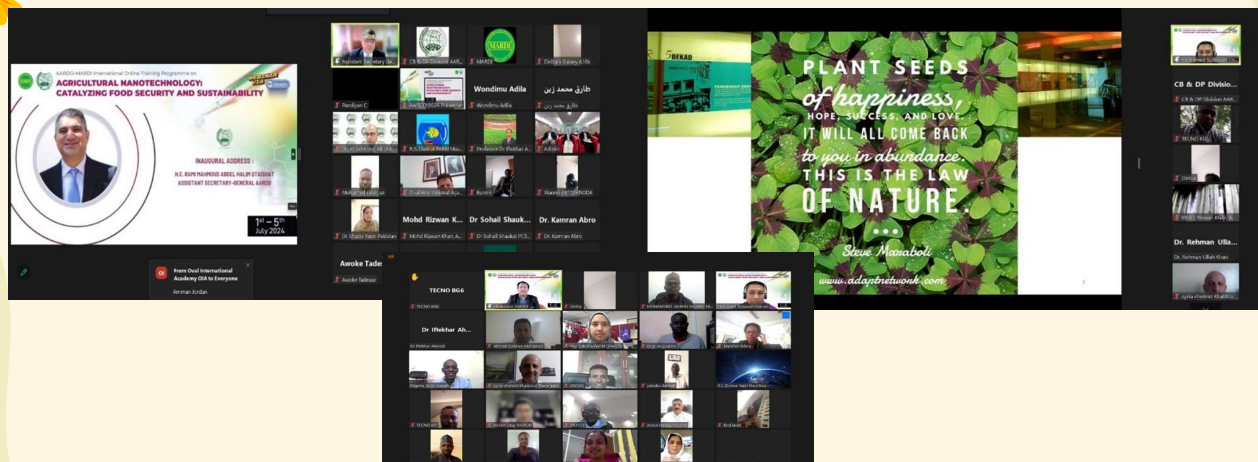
AARDO-MARDI International Online Training Programme on
AGRICULTURAL NANOTECHNOLOGY: CATALYZING FOOD SECURITY AND SUSTAINABILITY

INAUGURAL ADDRESS :
H.E. RAMI MAHMOOD ABDEL HALIM UTAISHAT
ASSISTANT SECRETARY-GENERAL AARDO

1st – 5th July 2024

From Ovail International Academy OIA to Everyone
Amman Jordan

Assistant Secretary Ge...
CB & DP Division AAR...
MARDI
Omar's Galaxy A10s
Pandiyan C
Wondimu Adila
طارق محمد زين
Professor Dr Iftekhar Ah...
Mohd Rizwan K...
Dr Sohail Shauk...
Dr. Kamran Abro
Mohd Rizwan Khan A...
Dr Sohail Shaukat PCS...
Dr. Kamran Abro
Awoke Tade...
Awoke Tadesse

PLANT SEEDS of happiness, HOPE, SUCCESS, AND LOVE. IT WILL ALL COME BACK to you in abundance. THIS IS THE LAW OF NATURE.
Steve Maraboli
www.adaptnetwork.com

CB & DP Divisio...
CB & DP Division AARD...
TECNO KI5
Dr. Rehman Ulla...
Dr. Rehman Ullah Khan

TECNO BG6
TECNO BG6
Dr Iftekhar Ah...
Dr Iftekhar Ahmad